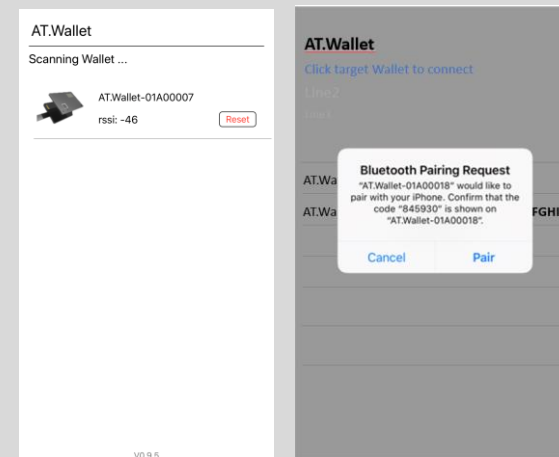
AT.Wallet

Scanning Wallet ...

AT.Wallet-01A00007

rssi: -46

Reset

V0.9.5

AT.Wallet

Click target Wallet to connect

Line2

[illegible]

AT.Wa

AT.Wa

FGHI

Bluetooth Pairing Request

"AT.Wallet-01A00018" would like to pair with your iPhone. Confirm that the code "845930" is shown on "AT.Wallet-01A00018".

Cancel

Pair